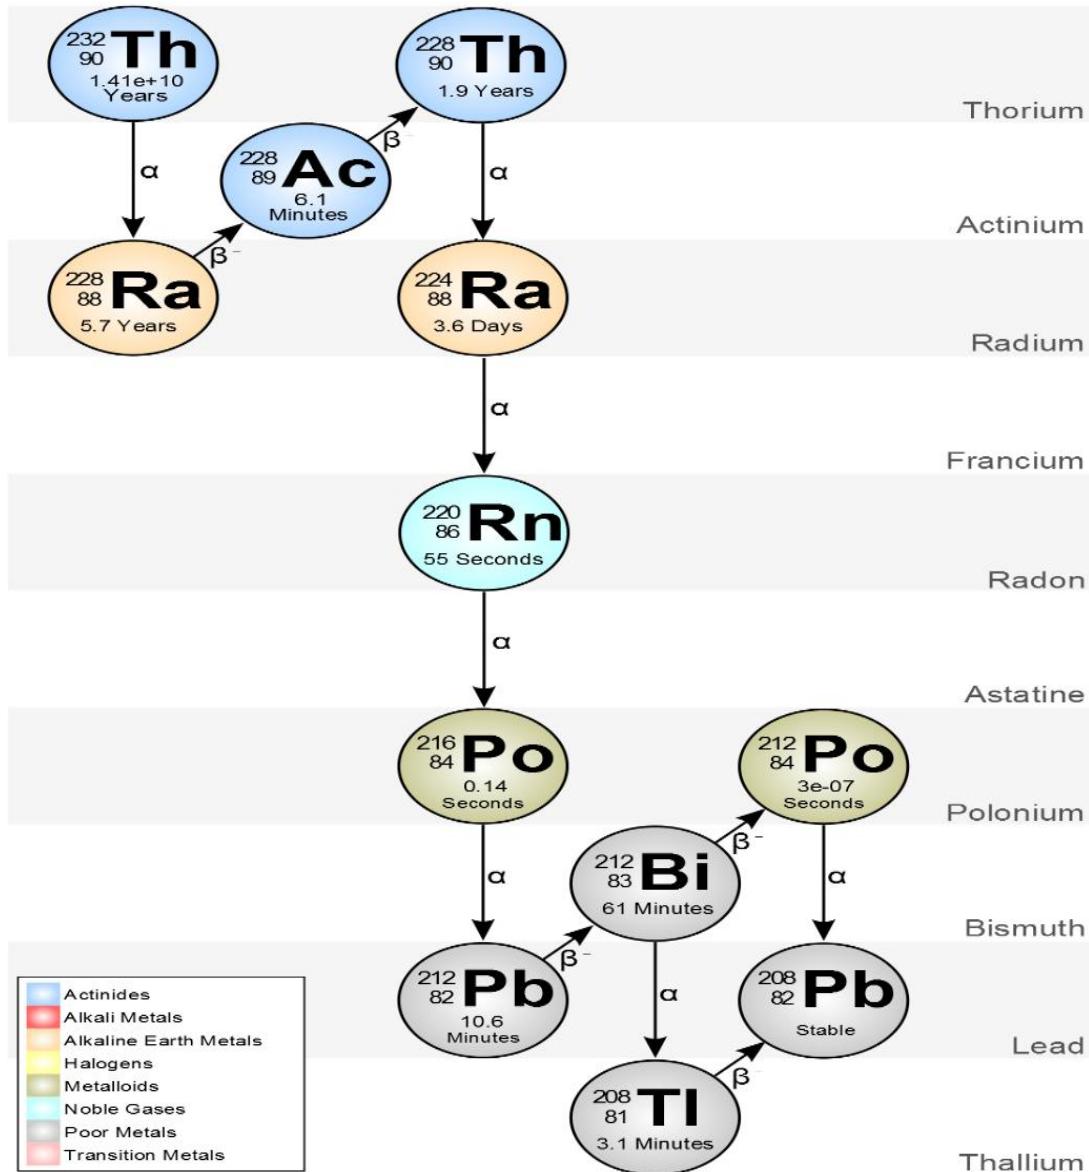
$^{232}_{90}$Th
1.41e+10 Years

$^{228}_{90}$Th
1.9 Years

Thorium

α

$^{228}_{89}$Ac
6.1 Minutes

β⁻

α

Actinium

β⁻

$^{228}_{88}$Ra
5.7 Years

$^{224}_{88}$Ra
3.6 Days

Radium

α

Francium

$^{220}_{86}$Rn
55 Seconds

Radon

α

Astatine

$^{216}_{84}$Po
0.14 Seconds

$^{212}_{84}$Po
3e-07 Seconds

Polonium

β⁻

α

$^{212}_{83}$Bi
61 Minutes

α

Bismuth

β⁻

$^{212}_{82}$Pb
10.6 Minutes

α

$^{208}_{82}$Pb
Stable

Lead

β⁻

$^{208}_{81}$Tl
3.1 Minutes

Thallium

Actinides
Alkali Metals
Alkaline Earth Metals
Halogens
Metalloids
Noble Gases
Poor Metals
Transition Metals